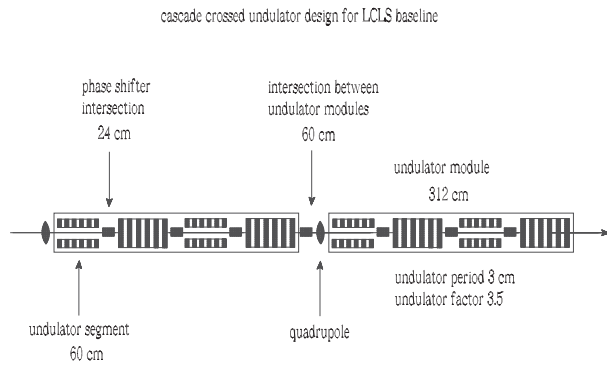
cascade crossed undulator design for LCLS baseline

phase shifter intersection
24 cm

intersection between undulator modules
60 cm

undulator module
312 cm

undulator period 3 cm
undulator factor 3.5

undulator segment
60 cm

quadrupole